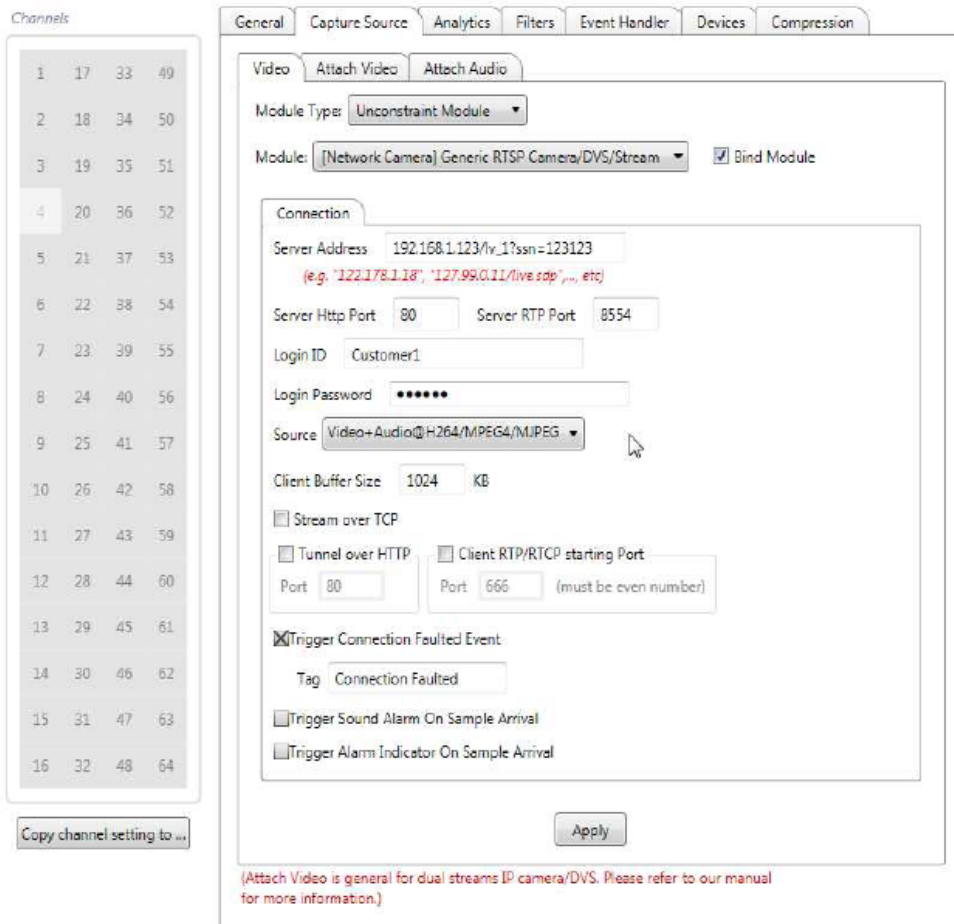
Channels

| 1 | 17 | 33 | 49 |
|---|---|---|---|
| 2 | 18 | 34 | 50 |
| 3 | 19 | 35 | 51 |
| 4 | 20 | 36 | 52 |
| 5 | 21 | 37 | 53 |
| 6 | 22 | 38 | 54 |
| 7 | 23 | 39 | 55 |
| 8 | 24 | 40 | 56 |
| 9 | 25 | 41 | 57 |
| 10 | 26 | 42 | 58 |
| 11 | 27 | 43 | 59 |
| 12 | 28 | 44 | 60 |
| 13 | 29 | 45 | 61 |
| 14 | 30 | 46 | 62 |
| 15 | 31 | 47 | 63 |
| 16 | 32 | 48 | 64 |

Copy channel setting to ...

General | Capture Source | Analytics | Filters | Event Handler | Devices | Compression

Video | Attach Video | Attech Audio

Module Type: Unconstraint Module

Module: [Network Camera] Generic RTSP Camera/DVS/Stream

Bind Module

Connection

Server Address 192.168.1.123/lv_1?ssn=123123

(e.g. "122.178.1.18", "127.99.0.11/live.sdp",..., etc)

Server Http Port 80 Server RTP Port 8554

Login ID Customer1

Login Password ••••••

Source Video+Audio@H264/MPEG4/MJPEG

Client Buffer Size 1024 KB

Stream over TCP

Tunnel over HTTP

Port 80

Client RTP/RTCP starting Port

Port 666 (must be even number)

Trigger Connection Faulted Event

Tag Connection Faulted

Trigger Sound Alarm On Sample Arrival

Trigger Alarm Indicator On Sample Arrival

Apply

(Attach Video is general for dual streams IP camera/DVS. Please refer to our manual for more information.)